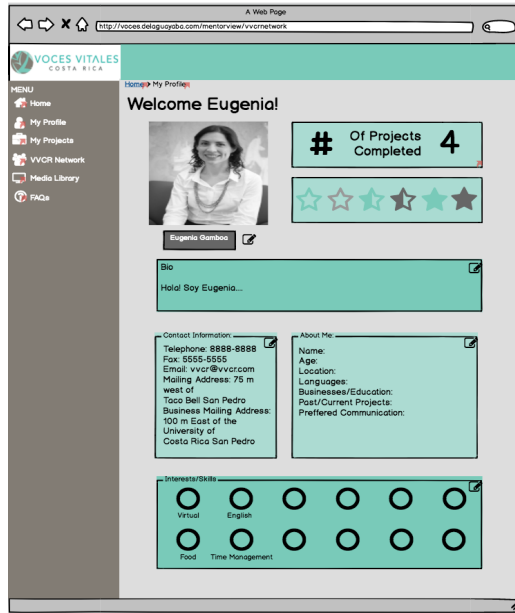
A Web Page

http://voces.delaguayabo.com/mentorview/vvcrnetwork

VOCES VITALES
COSTA RICA

MENU
Home
My Profile
My Projects
VVCR Network
Media Library
FAQs

Home > My Profile

Welcome Eugenia!

# Of Projects Completed 4

Eugenia Gamboa

Bio
Hola! Soy Eugenia...

Contact Information:
Telephone: 8888-8888
Fax: 5555-5555
Email: vvcr@vvcr.com
Mailing Address: 75 m west of Taco Bell San Pedro
Business Mailing Address: 100 m East of the University of Costa Rica San Pedro

About Me:
Name:
Age:
Location:
Languages:
Businesses/Education:
Past/Current Projects:
Preffered Communication:

Interests/Skills
Virtual
English
Food
Time Management